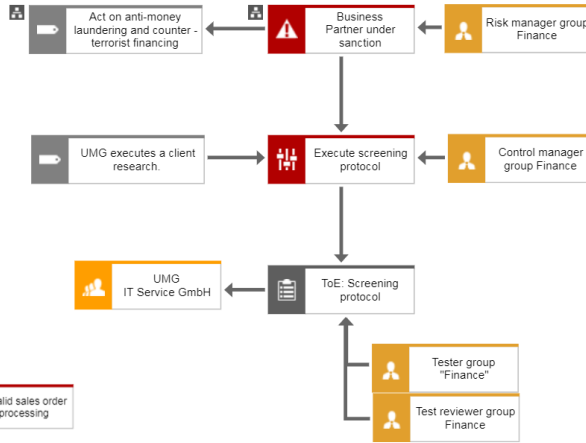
Act on anti-money laundering and counter - terrorist financing

Business Partner under sanction

Risk manager group Finance

UMG executes a client research.

Execute screening protocol

Control manager group Finance

UMG IT Service GmbH

ToE: Screening protocol

Tester group "Finance"

Test reviewer group Finance

alid sales order processing